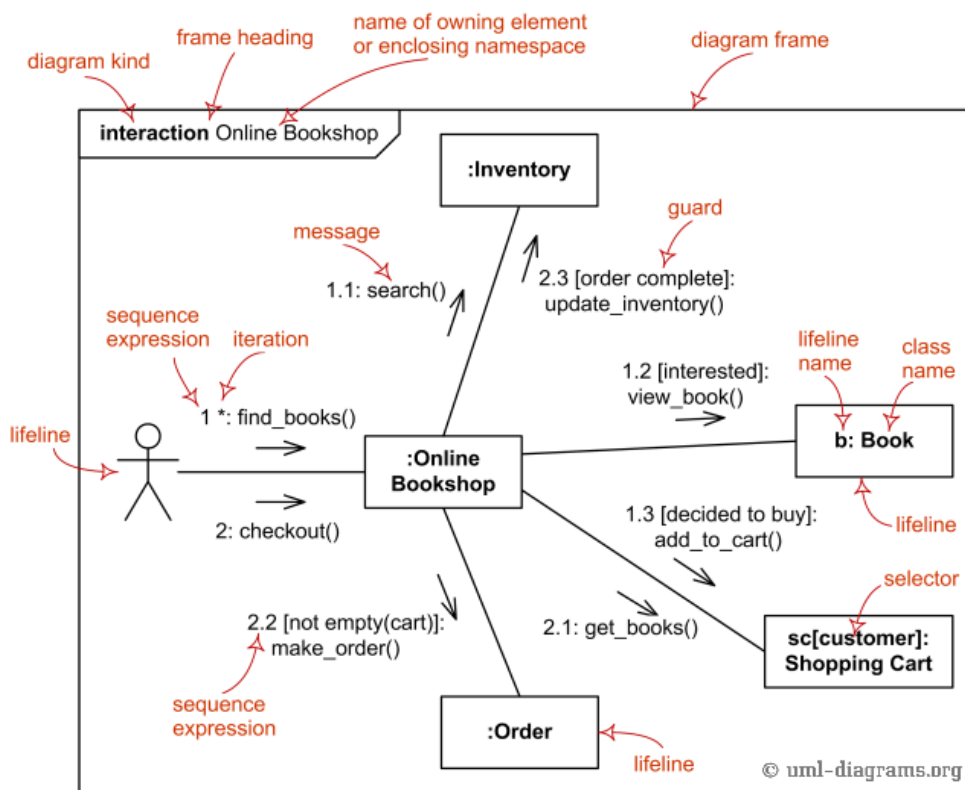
diagram kind

frame heading

name of owning element or enclosing namespace

diagram frame

interaction Online Bookshop

:Inventory

message

guard

1.1: search()

2.3 [order complete]: update_inventory()

sequence expression

iteration

lifeline name

class name

1.2 [interested]: view_book()

lifeline

1 *: find_books()

b: Book

:Online Bookshop

lifeline

2: checkout()

1.3 [decided to buy]: add_to_cart()

selector

2.2 [not empty(cart)]: make_order()

2.1: get_books()

sc[customer]: Shopping Cart

sequence expression

:Order

lifeline

© uml-diagrams.org